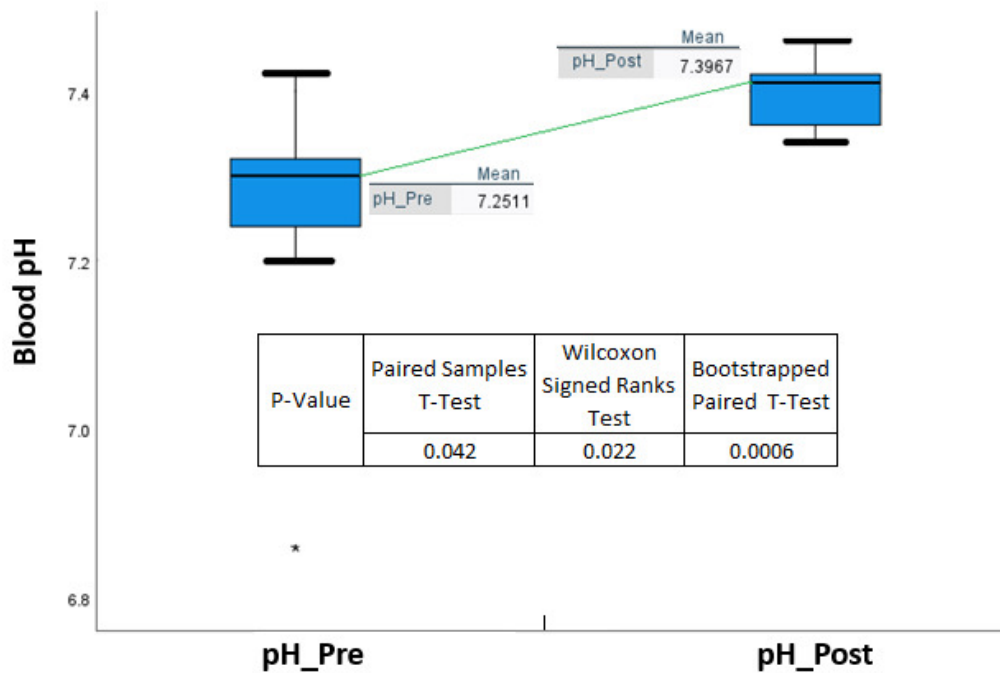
|  | Mean |
|---|---|
| pH_Post | 7.3967 |

|  | Mean |
|---|---|
| pH_Pre | 7.2511 |

7.4

7.2

7.0

6.8

Blood pH

| P-Value | Paired Samples T-Test | Wilcoxon Signed Ranks Test | Bootstrapped Paired T-Test |
|---|---|---|---|
|  | 0.042 | 0.022 | 0.0006 |

*

pH_Pre

pH_Post